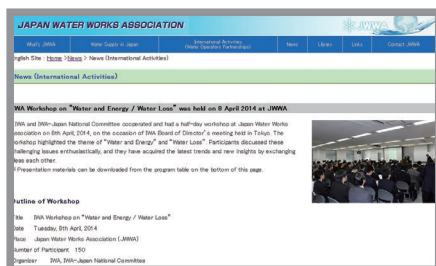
JAPAN WATER WORKS ASSOCIATION

JWWA

What's JWWA | Water Supply in Japan | International Activities (Water Operators Partnerships) | News | Library | Links | Contact JWWA

nglish Site : Home > News > News (International Activities)

News (International Activities)

IWA Workshop on "Water and Energy / Water Loss" was held on 8 April 2014 at JWWA

IWA and IWA-Japan National Committee cooperated and had a half-day workshop at Japan Water Works Association on 8th April, 2014, on the occasion of IWA Board of Director's meeting held in Tokyo. The workshop highlighted the theme of "Water and Energy" and "Water Loss". Participants discussed these challenging issues enthusiastically, and they have acquired the latest trends and new insights by exchanging ideas each other.
Presentation materials can be downloaded from the program table on the bottom of this page.

Outline of Workshop

Title IWA Workshop on "Water and Energy / Water Loss"
Date Tuesday, 8th April, 2014
Place Japan Water Works Association (JWWA)
Number of Participant 150
Organizer IWA, IWA-Japan National Committee